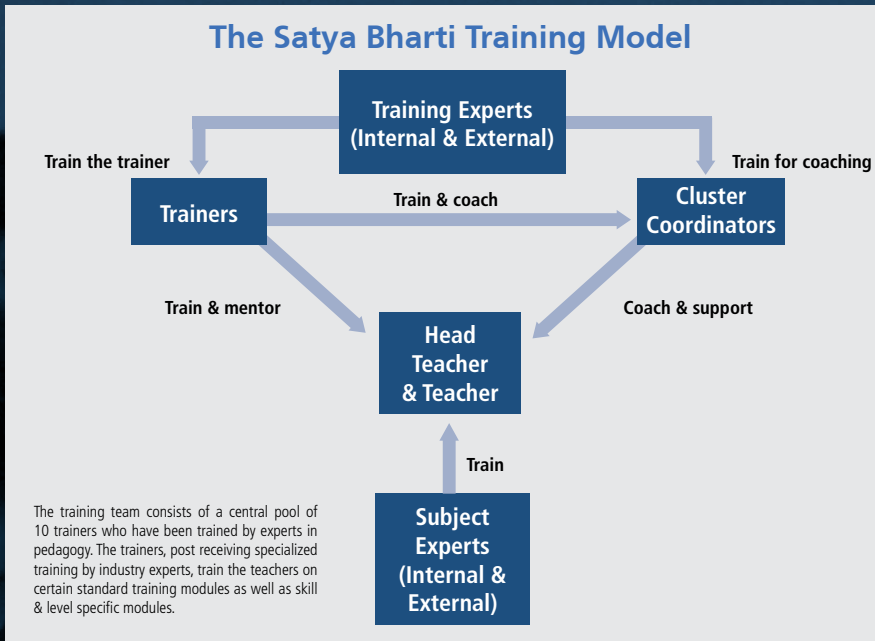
The Satya Bharti Training Model

Training Experts (Internal & External)

Train the trainer

Train for coaching

Trainers

Train & coach

Cluster Coordinators

Train & mentor

Coach & support

Head Teacher & Teacher

Train

Subject Experts (Internal & External)

The training team consists of a central pool of 10 trainers who have been trained by experts in pedagogy. The trainers, post receiving specialized training by industry experts, train the teachers on certain standard training modules as well as skill & level specific modules.